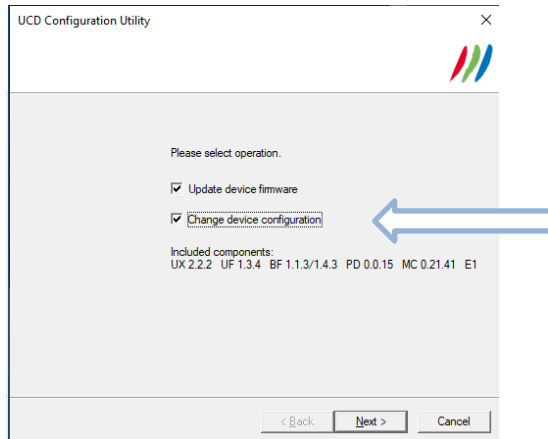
UCD Configuration Utility

×

Please select operation.

Update device firmware

Change device configuration

Included components:
UX 2.2.2 UF 1.3.4 BF 1.1.3/1.4.3 PD 0.0.15 MC 0.21.41 E1

< Back

Next >

Cancel